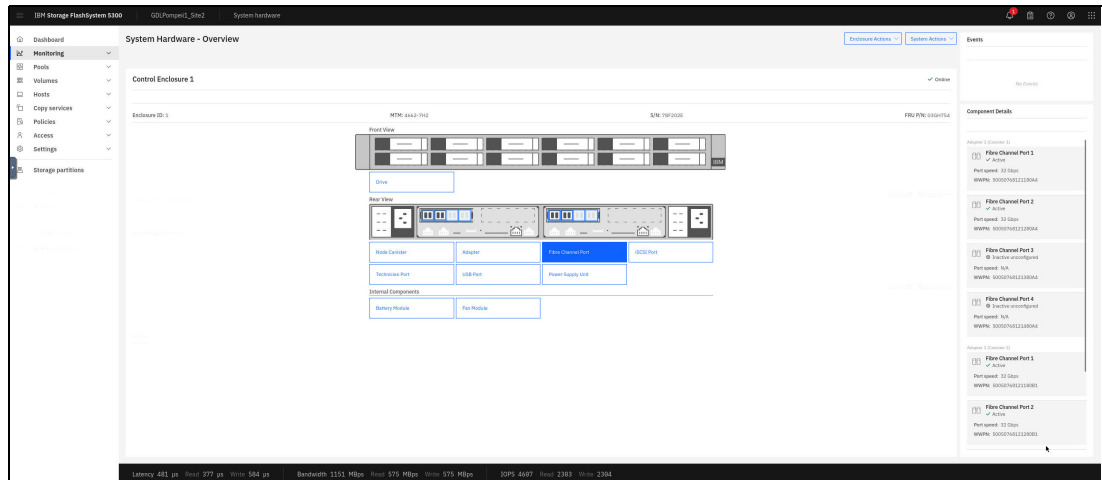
IBM Storage FlashSystem 5300 GDLPompeii1_Site2 System hardware

Dashboard
Monitoring
Pools
Volumes
Hosts
Copy services
Policies
Access
Settings
Storage partitions

System Hardware - Overview

Enclosure Actions System Actions

Control Enclosure 1

✓ Online

Enclosure ID: 1 MTM: 4662-7H2 S/N: 78F2026 FRU P/N: 03GH754

Front View

IBM

Drive

Rear View

| Node Canister | Adapter | Fibre Channel Port | iSCSI Port |
|---|---|---|---|
| Technician Port | USB Port | Power Supply Unit | |

Internal Components

| Battery Module | Fan Module |
|---|---|

Events

No Events

Component Details

Adapter 1 (Canister 1)

Fibre Channel Port 1
✓ Active
Port speed: 32 Gbps
WWPN: 500507681212180A4

Fibre Channel Port 2
✓ Active
Port speed: 32 Gbps
WWPN: 500507681212280A4

Fibre Channel Port 3
Inactive unconfigured
Port speed: N/A
WWPN: 500507681213180A4

Fibre Channel Port 4
Inactive unconfigured
Port speed: N/A
WWPN: 500507681214180A4

Adapter 1 (Canister 2)

Fibre Channel Port 1
✓ Active
Port speed: 32 Gbps
WWPN: 50050768121190B1

Fibre Channel Port 2
✓ Active
Port speed: 32 Gbps
WWPN: 50050768121290B1

Latency 481 µs Read 377 µs Write 584 µs Bandwidth 1151 MBps Read 575 MBps Write 575 MBps IOPS 4687 Read 2383 Write 2304